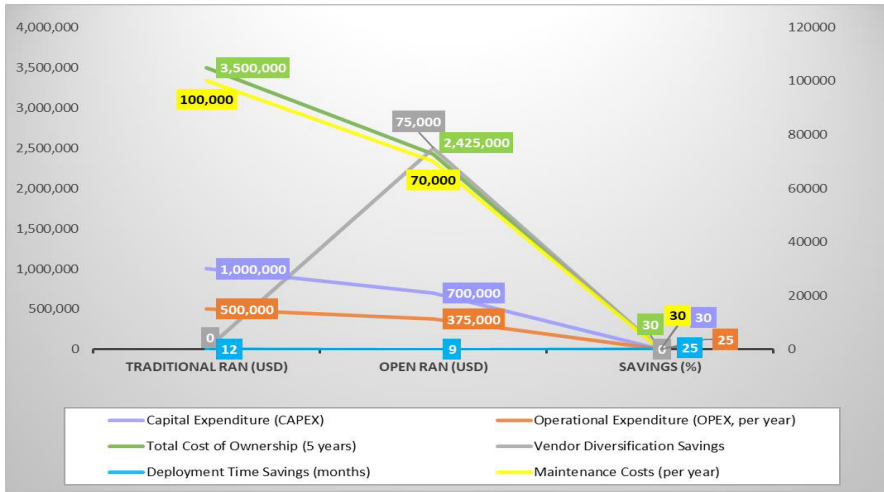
4,000,000
3,500,000
3,000,000
2,500,000
2,000,000
1,500,000
1,000,000
500,000
0

120000
100000
80000
60000
40000
20000
0

3,500,000
100,000
75,000
2,425,000
70,000
1,000,000
700,000
500,000
375,000
0
12
9
30
30
30
0
25
25

TRADITIONAL RAN (USD)
OPEN RAN (USD)
SAVINGS (%)

Capital Expenditure (CAPEX)
Operational Expenditure (OPEX, per year)
Total Cost of Ownership (5 years)
Vendor Diversification Savings
Deployment Time Savings (months)
Maintenance Costs (per year)